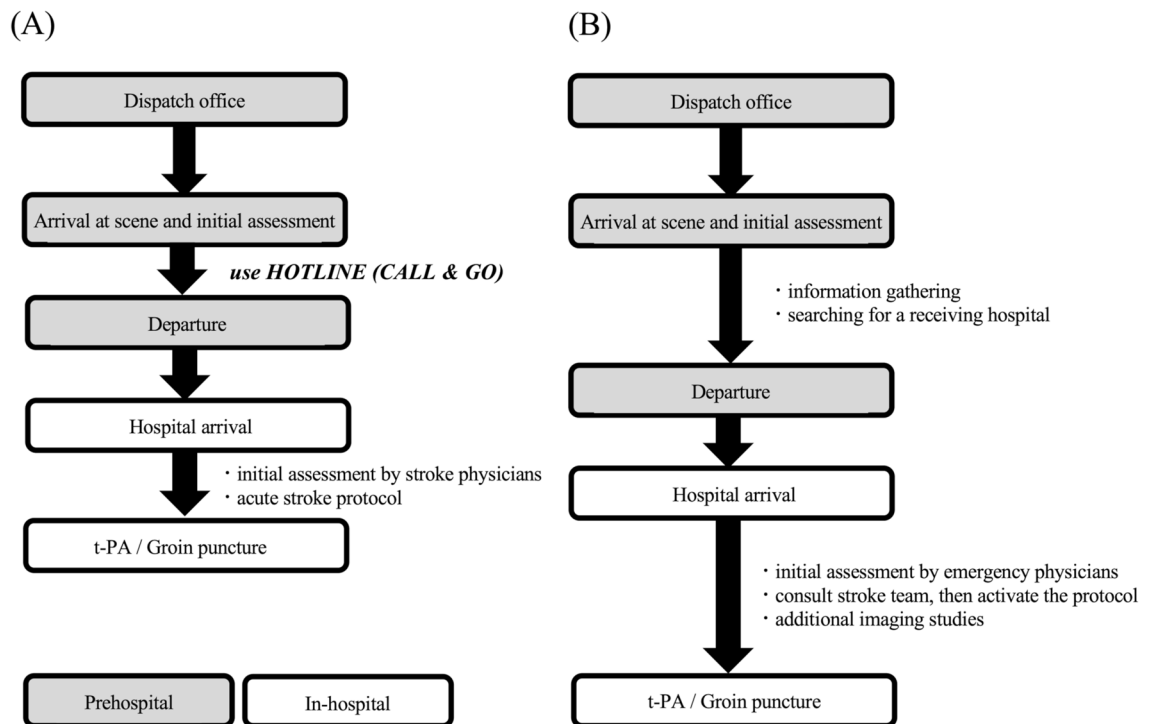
(A)

Dispatch office

Arrival at scene and initial assessment

use HOTLINE (CALL & GO)

Departure

Hospital arrival

・initial assessment by stroke physicians
・acute stroke protocol

t-PA / Groin puncture

Prehospital

In-hospital

(B)

Dispatch office

Arrival at scene and initial assessment

・information gathering
・searching for a receiving hospital

Departure

Hospital arrival

・initial assessment by emergency physicians
・consult stroke team, then activate the protocol
・additional imaging studies

t-PA / Groin puncture